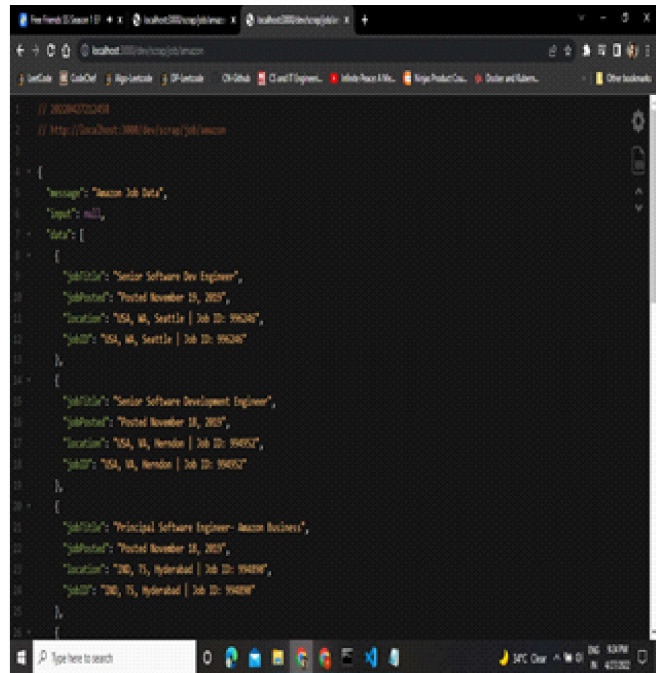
Five Friends S Season 1 E1 | localhost:3000/scrap/job/amazo | localhost:3000/dev/scrap/job/am

localhost:3000/dev/scrap/job/amazon

LeetCode | CodeChef | Algo-Leetcode | DP-Leetcode | CN-Github | CS and IT Engineeri... | Infinite Peace & Me... | Ninja Product Cou... | Docker and Kubern... | Other bookmarks

1 // 20220422212458
2 // http://localhost:3000/dev/scrap/job/amazon
3
4 {
5 "message": "Amazon Job Data",
6 "input": null,
7 "data": [
8 {
9 "jobTitle": "Senior Software Dev Engineer",
10 "jobPosted": "Posted November 19, 2019",
11 "location": "USA, WA, Seattle | Job ID: 996246",
12 "jobID": "USA, WA, Seattle | Job ID: 996246"
13 },
14 {
15 "jobTitle": "Senior Software Development Engineer",
16 "jobPosted": "Posted November 18, 2019",
17 "location": "USA, VA, Herndon | Job ID: 994952",
18 "jobID": "USA, VA, Herndon | Job ID: 994952"
19 },
20 {
21 "jobTitle": "Principal Software Engineer- Amazon Business",
22 "jobPosted": "Posted November 18, 2019",
23 "location": "IND, TS, Hyderabad | Job ID: 994898",
24 "jobID": "IND, TS, Hyderabad | Job ID: 994898"
25 },
26 {

Type here to search

34°C Clear ENG IN 9:24 PM 4/22/2022